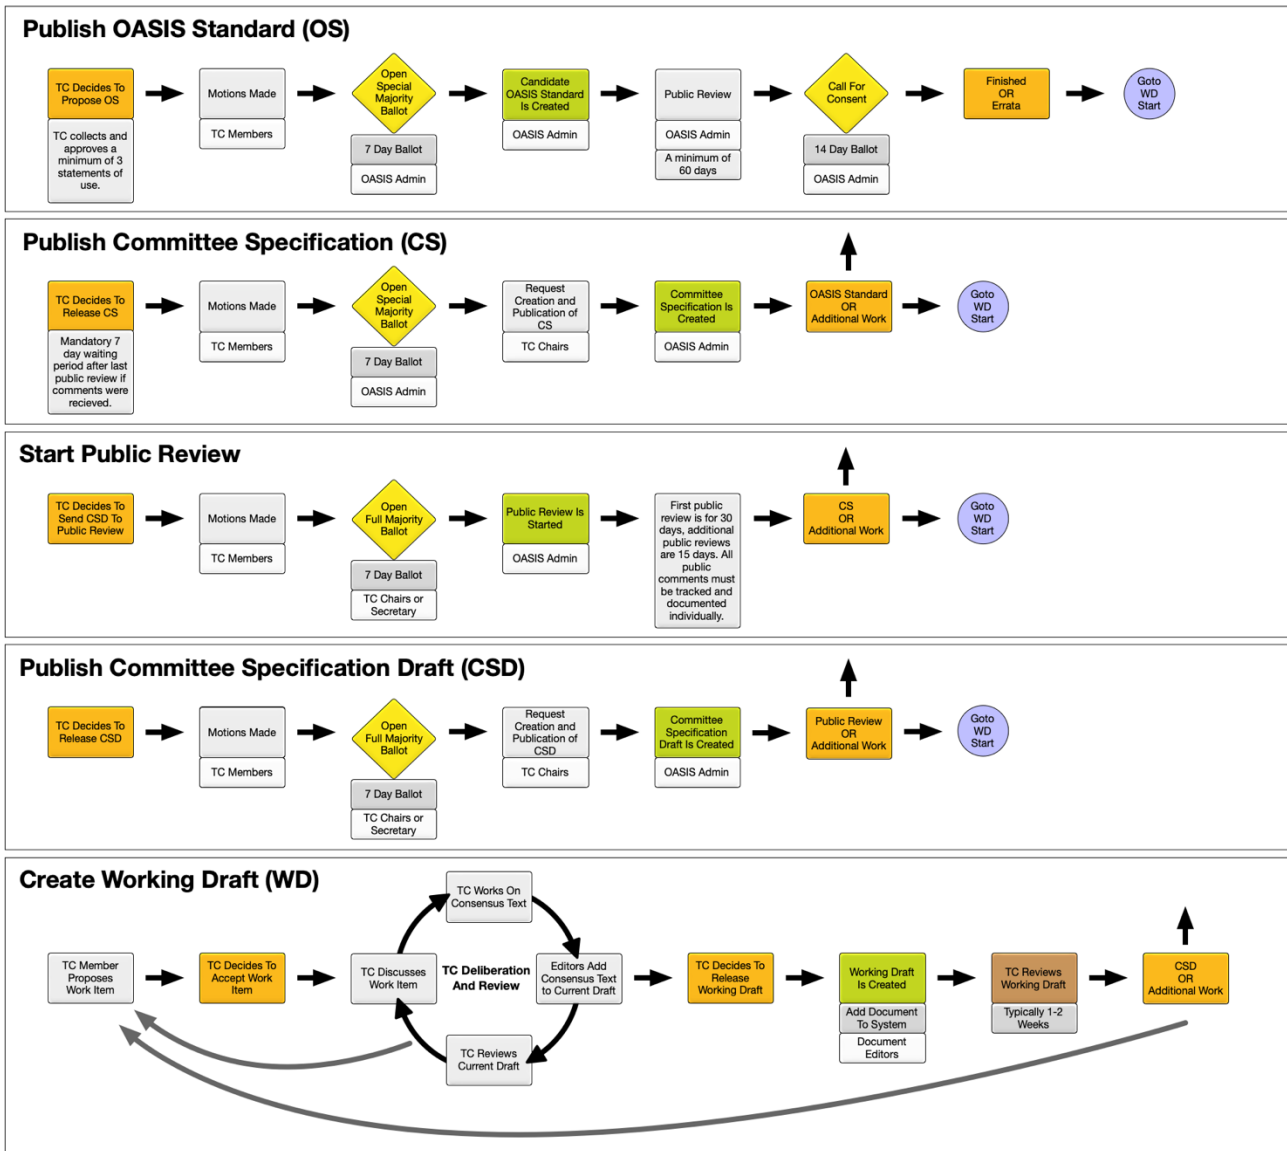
Publish OASIS Standard (OS)

TC Decides To Propose OS

TC collects and approves a minimum of 3 statements of use.

Motions Made

TC Members

Open Special Majority Ballot

7 Day Ballot

OASIS Admin

Candidate OASIS Standard Is Created

OASIS Admin

Public Review

OASIS Admin

A minimum of 60 days

Call For Consent

14 Day Ballot

OASIS Admin

Finished OR Errata

Goto WD Start

Publish Committee Specification (CS)

TC Decides To Release CS

Mandatory 7 day waiting period after last public review if comments were recieved.

Motions Made

TC Members

Open Special Majority Ballot

7 Day Ballot

OASIS Admin

Request Creation and Publication of CS

TC Chairs

Committee Specification Is Created

OASIS Admin

OASIS Standard OR Additional Work

Goto WD Start

Start Public Review

TC Decides To Send CSD To Public Review

Motions Made

TC Members

Open Full Majority Ballot

7 Day Ballot

TC Chairs or Secretary

Public Review Is Started

OASIS Admin

First public review is for 30 days, additional public reviews are 15 days. All public comments must be tracked and documented individually.

CS OR Additional Work

Goto WD Start

Publish Committee Specification Draft (CSD)

TC Decides To Release CSD

Motions Made

TC Members

Open Full Majority Ballot

7 Day Ballot

TC Chairs or Secretary

Request Creation and Publication of CSD

TC Chairs

Committee Specification Draft Is Created

OASIS Admin

Public Review OR Additional Work

Goto WD Start

Create Working Draft (WD)

TC Member Proposes Work Item

TC Decides To Accept Work Item

TC Works On Consensus Text

TC Discusses Work Item

TC Deliberation And Review

Editors Add Consensus Text to Current Draft

TC Reviews Current Draft

TC Decides To Release Working Draft

Working Draft Is Created

Add Document To System

Document Editors

TC Reviews Working Draft

Typically 1-2 Weeks

CSD OR Additional Work